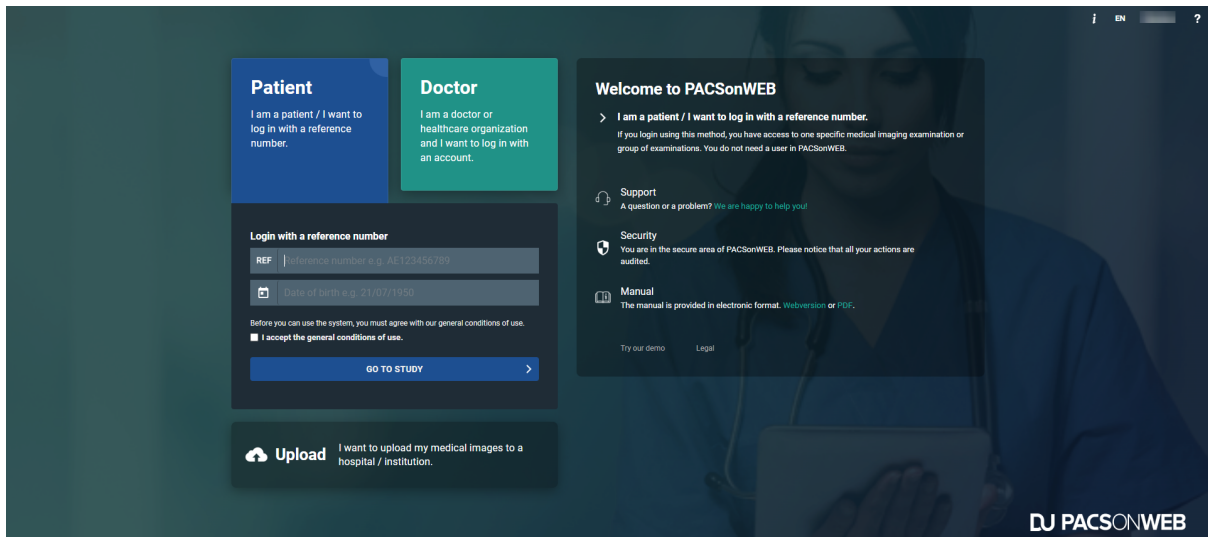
i EN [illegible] ?

Patient
I am a patient / I want to log in with a reference number.

Doctor
I am a doctor or healthcare organization and I want to log in with an account.

Login with a reference number
REF Reference number e.g. AE123456789
Date of birth e.g. 21/07/1950

Before you can use the system, you must agree with our general conditions of use.
I accept the general conditions of use.

GO TO STUDY

Upload I want to upload my medical images to a hospital / institution.

Welcome to PACSonWEB

I am a patient / I want to log in with a reference number.
If you login using this method, you have access to one specific medical imaging examination or group of examinations. You do not need a user in PACSonWEB.

Support
A question or a problem? We are happy to help you!

Security
You are in the secure area of PACSonWEB. Please notice that all your actions are audited.

Manual
The manual is provided in electronic format. Webversion or PDF.

Try our demo Legal

PACSONWEB